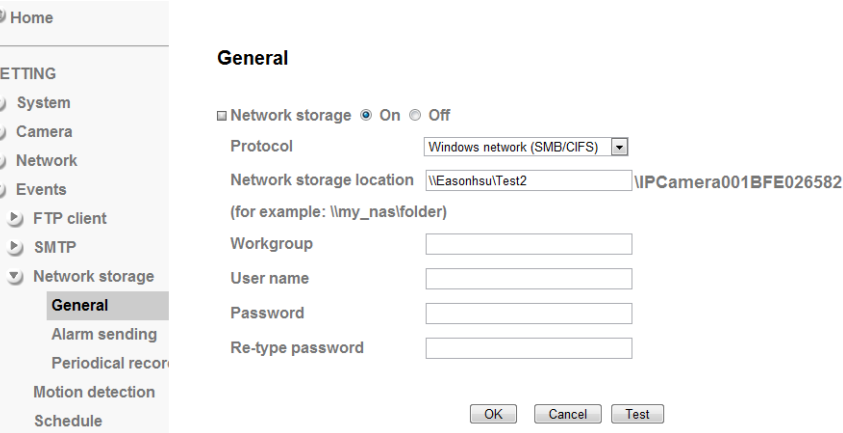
Home

ETTING

System

Camera

Network

Events

FTP client

SMTP

Network storage

General

Alarm sending

Periodical recor

Motion detection

Schedule

General

Network storage On Off

Protocol Windows network (SMB/CIFS)

Network storage location \\Easonhsu\Test2 \IPCamera001BFE026582

(for example: \\my_nas\folder)

Workgroup

User name

Password

Re-type password

OK Cancel Test